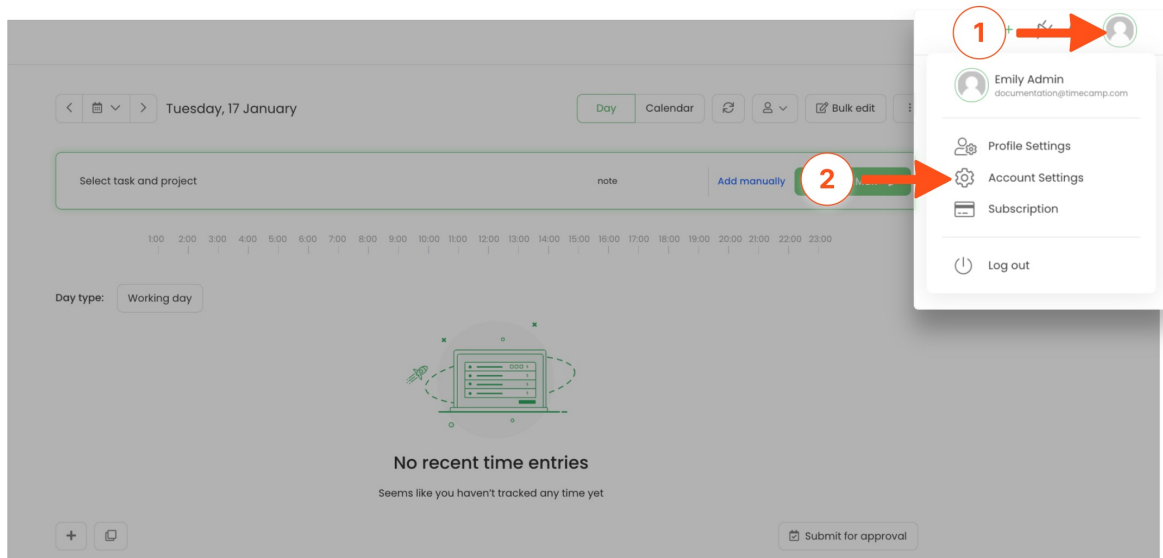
1

2

Tuesday, 17 January

Day Calendar

Bulk edit

Select task and project

note

Add manually

1:00 2:00 3:00 4:00 5:00 6:00 7:00 8:00 9:00 10:00 11:00 12:00 13:00 14:00 15:00 16:00 17:00 18:00 19:00 20:00 21:00 22:00 23:00

Day type: Working day

No recent time entries

Seems like you haven't tracked any time yet

Submit for approval

Emily Admin
documentation@timecamp.com

Profile Settings

Account Settings

Subscription

Log out